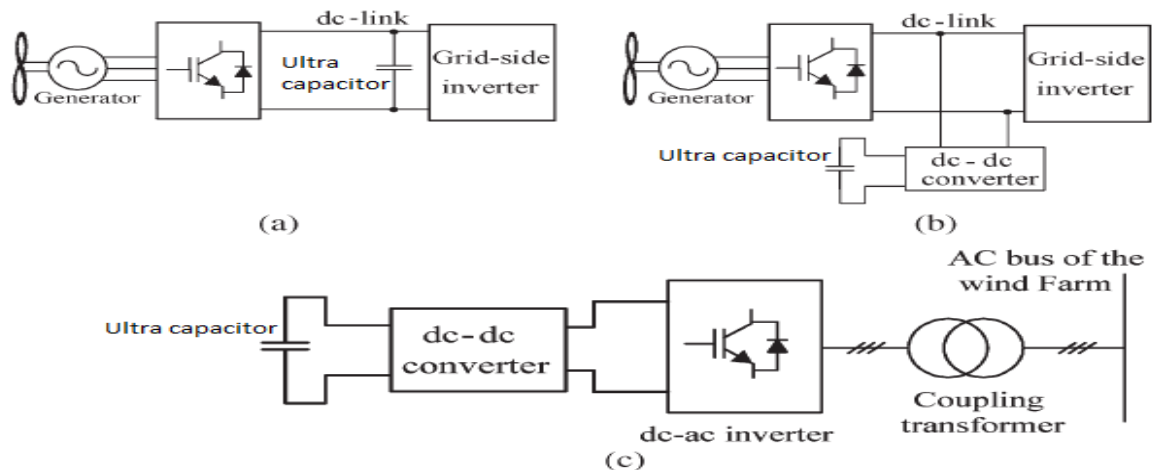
dc-link

Generator

Ultra capacitor

Grid-side inverter

(a)

dc-link

Generator

Grid-side inverter

Ultra capacitor

dc - dc converter

(b)

AC bus of the wind Farm

Ultra capacitor

dc-dc converter

dc-ac inverter

Coupling transformer

(c)